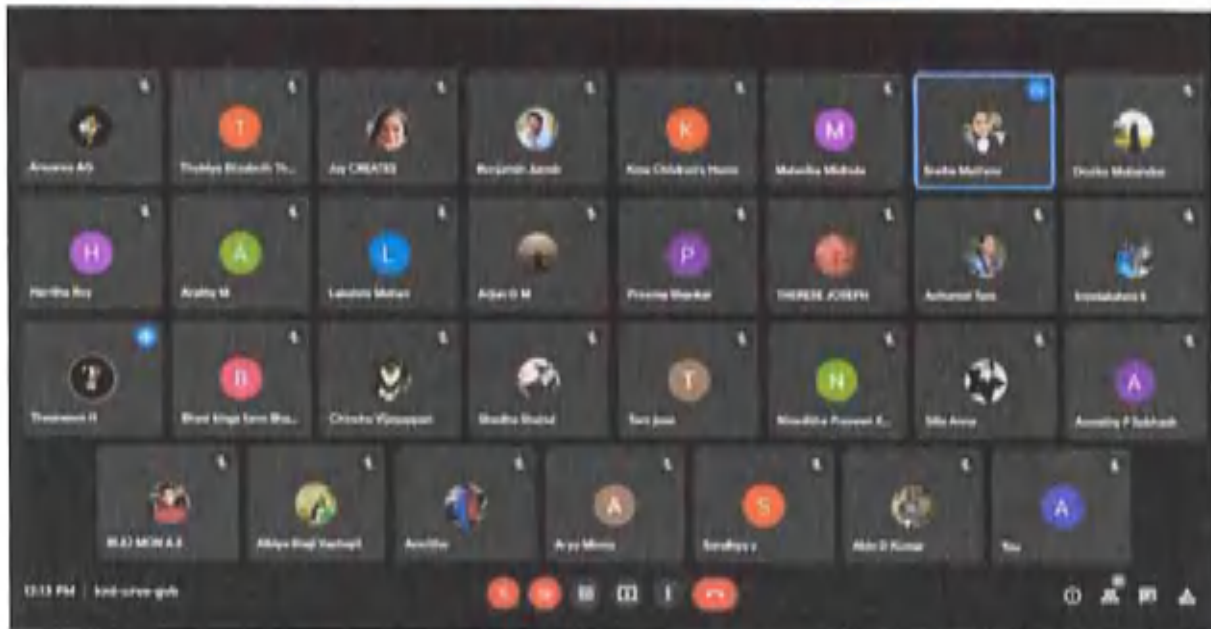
T
K
M
H
A
L
P
T
B
T
N
A
A
S
A

Anusree AS
Thobiya Elizabeth Th...
Joy CREATES
Benjamin Jacob
Kous Children's Home
Malavika Midhula
Bettie Mathew
Devika Mohandas
Haritha Roy
Arathy M
Lakshmi Mohan
Arjun G M
Prasanna Shankar
THERESE JOSEPH
Ashwanth Tom
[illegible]
Thasneem H
Bhavi Kripa Sara Bha...
Christo Vijayappan
Shradha Shahul
Tom Jose
Niranjitha Praveen K...
Silla Anna
Aswathy P Subhash
BIJU MON A.A
Abhiya Binoj Vachapil
Aswathy
Arya Minnu
Sandhya s
Abin G Kumar
You

12:13 PM | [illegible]